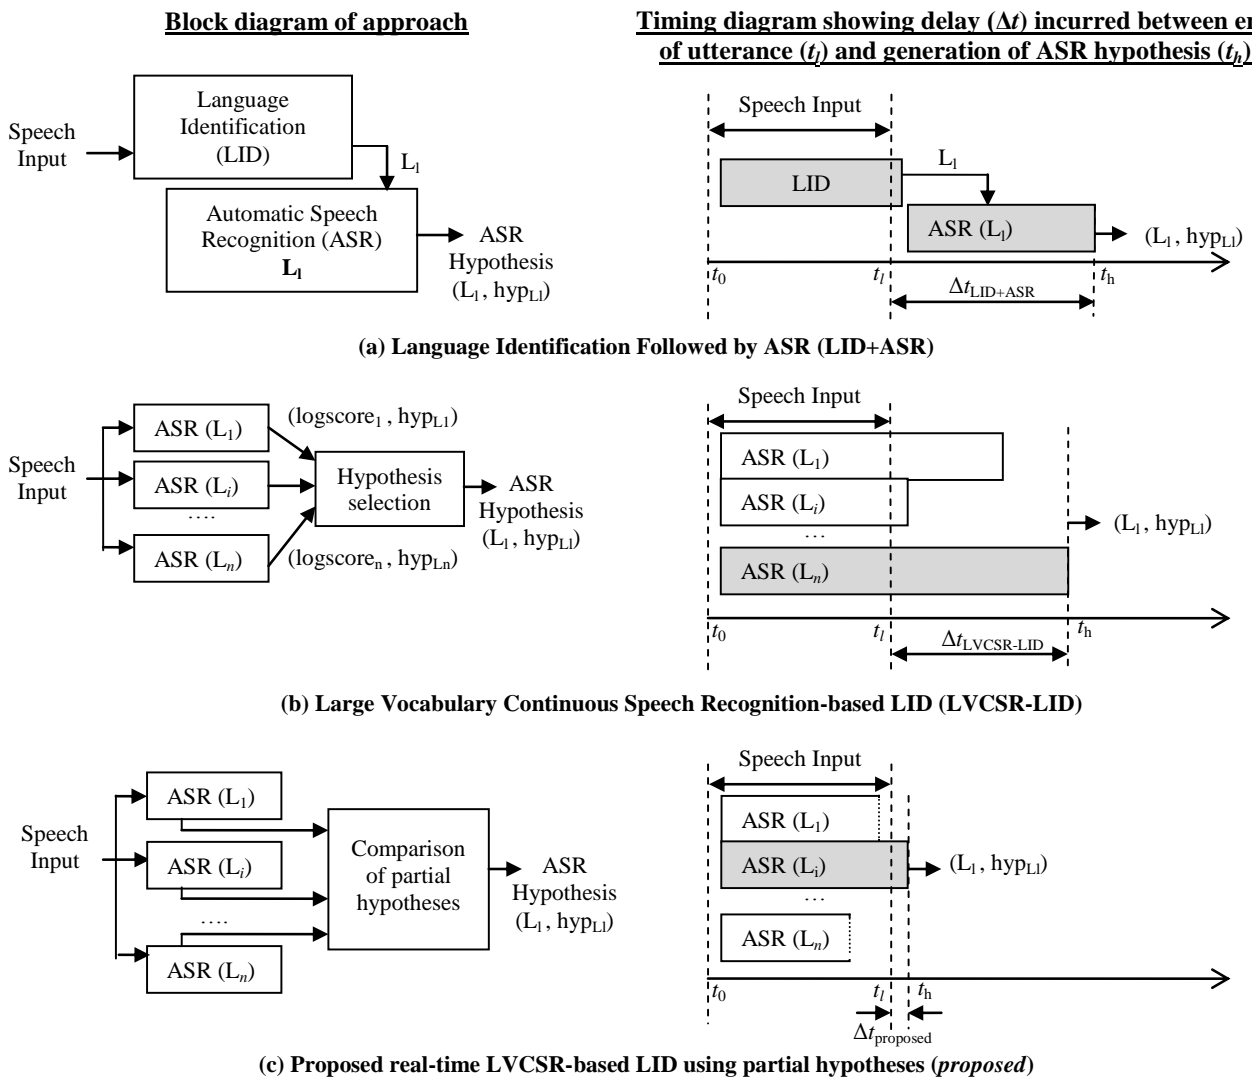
Block diagram of approach

Timing diagram showing delay ($\Delta t$) incurred between en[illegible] of utterance ($t_l$) and generation of ASR hypothesis ($t_h$)

Speech Input

Language Identification (LID)

$L_l$

Automatic Speech Recognition (ASR) $L_l$

ASR Hypothesis ($L_l$, $hyp_{Ll}$)

Speech Input

LID

$L_l$

ASR ($L_l$)

($L_l$, $hyp_{Ll}$)

$t_0$ $t_l$ $t_h$

$\Delta t_{LID+ASR}$

(a) Language Identification Followed by ASR (LID+ASR)

Speech Input

ASR ($L_1$)

ASR ($L_i$)

….

ASR ($L_n$)

($logscore_1$, $hyp_{L1}$)

($logscore_n$, $hyp_{Ln}$)

Hypothesis selection

ASR Hypothesis ($L_l$, $hyp_{Ll}$)

Speech Input

ASR ($L_1$)

ASR ($L_i$)

…

ASR ($L_n$)

($L_l$, $hyp_{Ll}$)

$t_0$ $t_l$ $t_h$

$\Delta t_{LVCSR-LID}$

(b) Large Vocabulary Continuous Speech Recognition-based LID (LVCSR-LID)

Speech Input

ASR ($L_1$)

ASR ($L_i$)

….

ASR ($L_n$)

Comparison of partial hypotheses

ASR Hypothesis ($L_l$, $hyp_{Ll}$)

Speech Input

ASR ($L_1$)

ASR ($L_i$)

…

ASR ($L_n$)

($L_l$, $hyp_{Ll}$)

$t_0$ $t_l$ $t_h$

$\Delta t_{proposed}$

(c) Proposed real-time LVCSR-based LID using partial hypotheses (proposed)